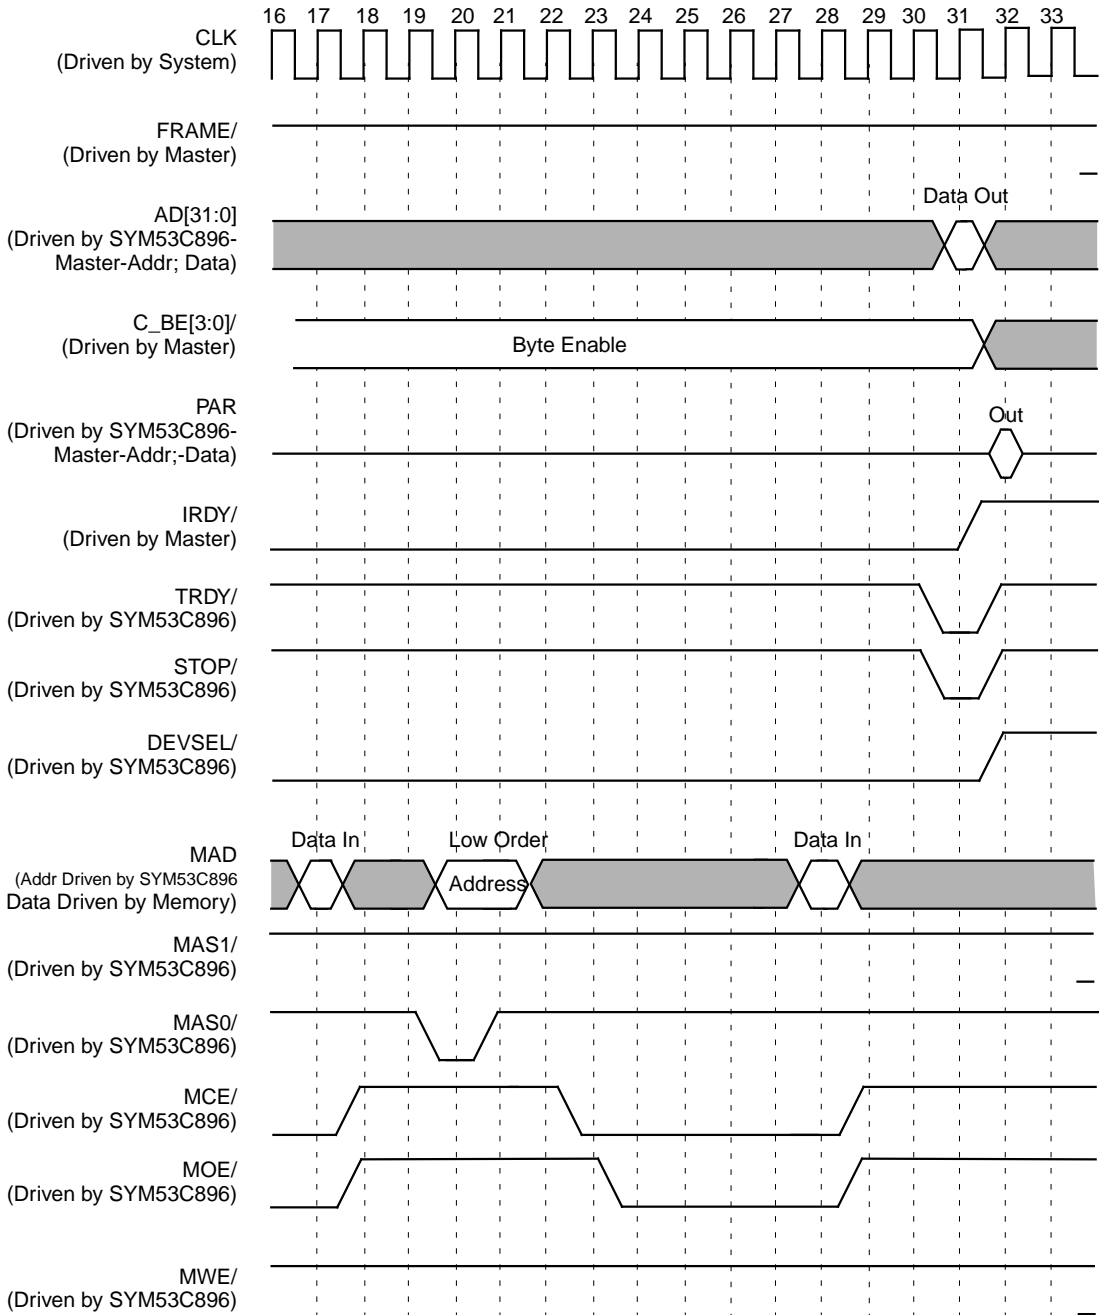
16 17 18 19 20 21 22 23 24 25 26 27 28 29 30 31 32 33

CLK
(Driven by System)

FRAME/
(Driven by Master)

AD[31:0]
(Driven by SYM53C896-
Master-Addr; Data)

Data Out

C_BE[3:0]/
(Driven by Master)

Byte Enable

PAR
(Driven by SYM53C896-
Master-Addr;-Data)

Out

IRDY/
(Driven by Master)

TRDY/
(Driven by SYM53C896)

STOP/
(Driven by SYM53C896)

DEVSEL/
(Driven by SYM53C896)

MAD
(Addr Driven by SYM53C896
Data Driven by Memory)

Data In

Low Order

Address

Data In

MAS1/
(Driven by SYM53C896)

MAS0/
(Driven by SYM53C896)

MCE/
(Driven by SYM53C896)

MOE/
(Driven by SYM53C896)

MWE/
(Driven by SYM53C896)